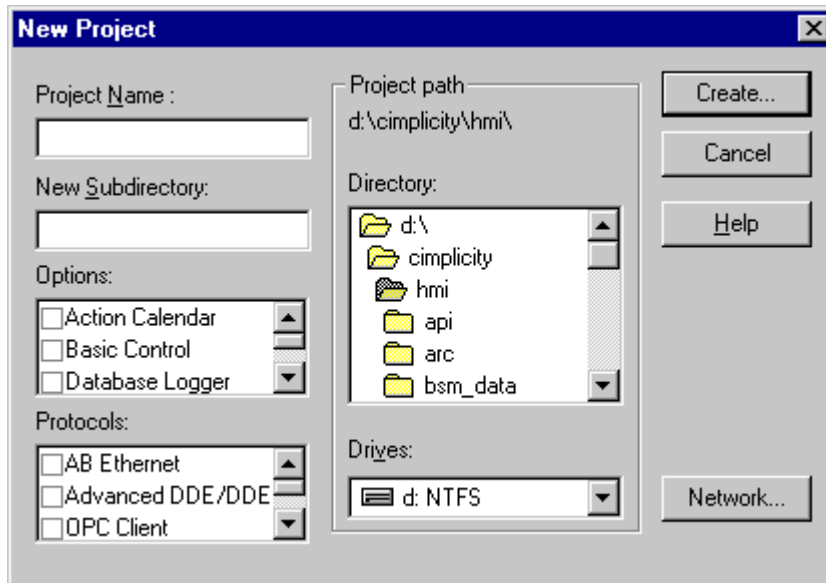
New Project

Project Name :

New Subdirectory:

Options:

Action Calendar
Basic Control
Database Logger

Protocols:

AB Ethernet
Advanced DDE/DDE
OPC Client

Project path
d:\cimplicity\hmi\

Directory:

d:\
cimplicity
hmi
api
arc
bsm_data

Drives:

d: NTFS

Create...
Cancel
Help
Network...